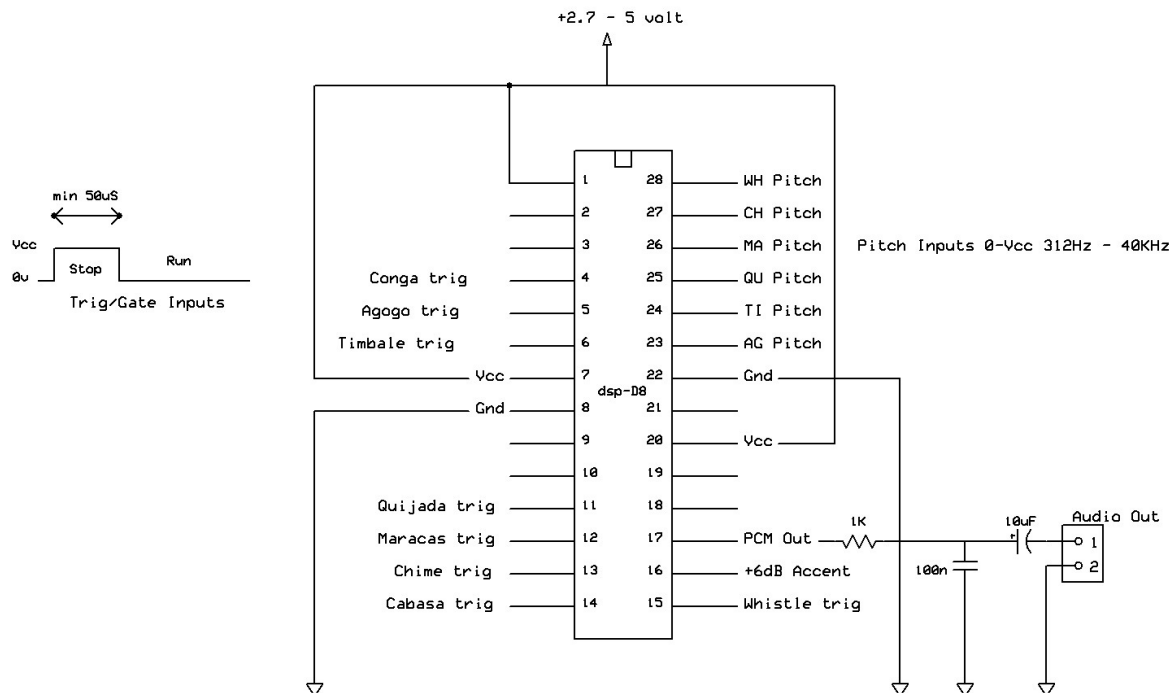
+2.7 - 5 volt

min 50uS

Vcc
0v
Stop
Run
Trig/Gate Inputs

1
2
3
Conga trig 4
Agogo trig 5
Timbale trig 6
Vcc 7
Gnd 8
9
10
Quijada trig 11
Maracas trig 12
Chime trig 13
Cabasa trig 14

28 WH Pitch
27 CH Pitch
26 MA Pitch
25 QU Pitch
24 TI Pitch
23 AG Pitch
22 Gnd
21
20 Vcc
19
18
17 PCM Out
16 +6dB Accent
15 Whistle trig

dsp-D8

Pitch Inputs 0-Vcc 312Hz - 40KHz

1K
10uF
100n
Audio Out
1
2